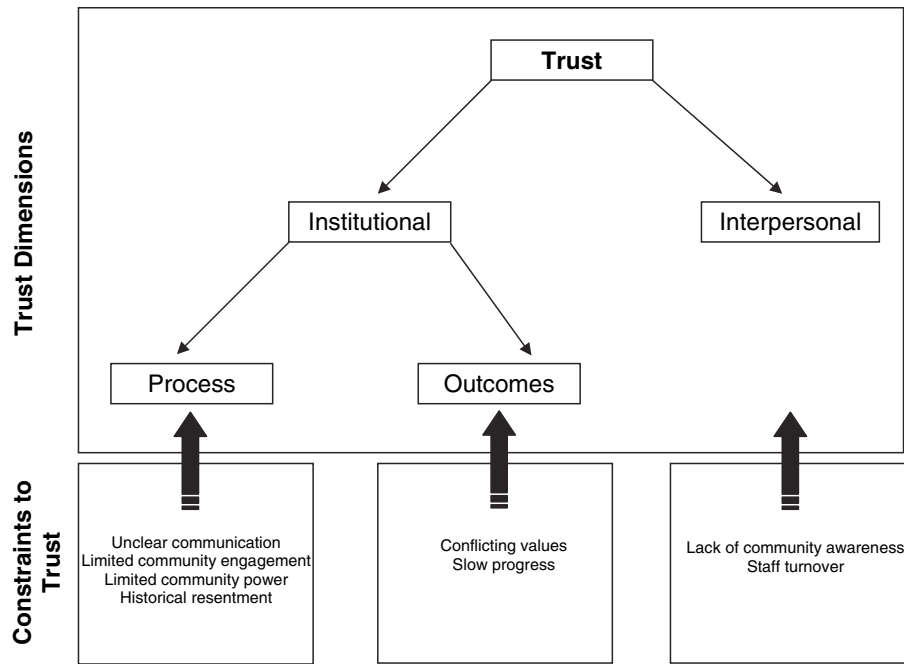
Trust Dimensions

Trust

Institutional

Interpersonal

Process

Outcomes

Constraints to Trust

Unclear communication
Limited community engagement
Limited community power
Historical resentment

Conflicting values
Slow progress

Lack of community awareness
Staff turnover